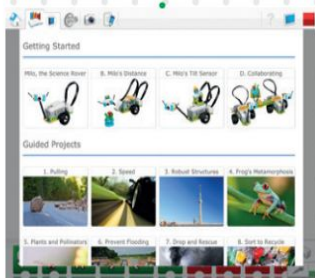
Getting Started

Milo, the Science Rover

B. Milo's Distance

C. Milo's Tilt Sensor

D. Collaborating

Guided Projects

1. Pulling

2. Speed

3. Robust Structures

4. Frog's Metamorphosis

5. Plants and Pollinators

6. Prevent Flooding

7. Drop and Rescue

8. Sort to Recycle